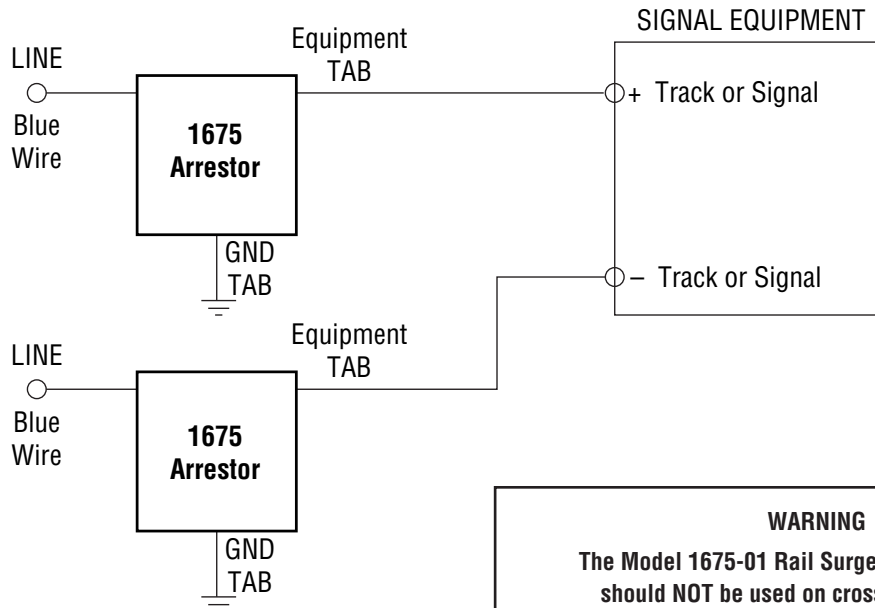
SIGNAL EQUIPMENT

LINE

Blue Wire

Equipment TAB

1675 Arrestor

GND TAB

+ Track or Signal

– Track or Signal

LINE

Blue Wire

Equipment TAB

1675 Arrestor

GND TAB

WARNING

The Model 1675-01 Rail Surge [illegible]
should NOT be used on cros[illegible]